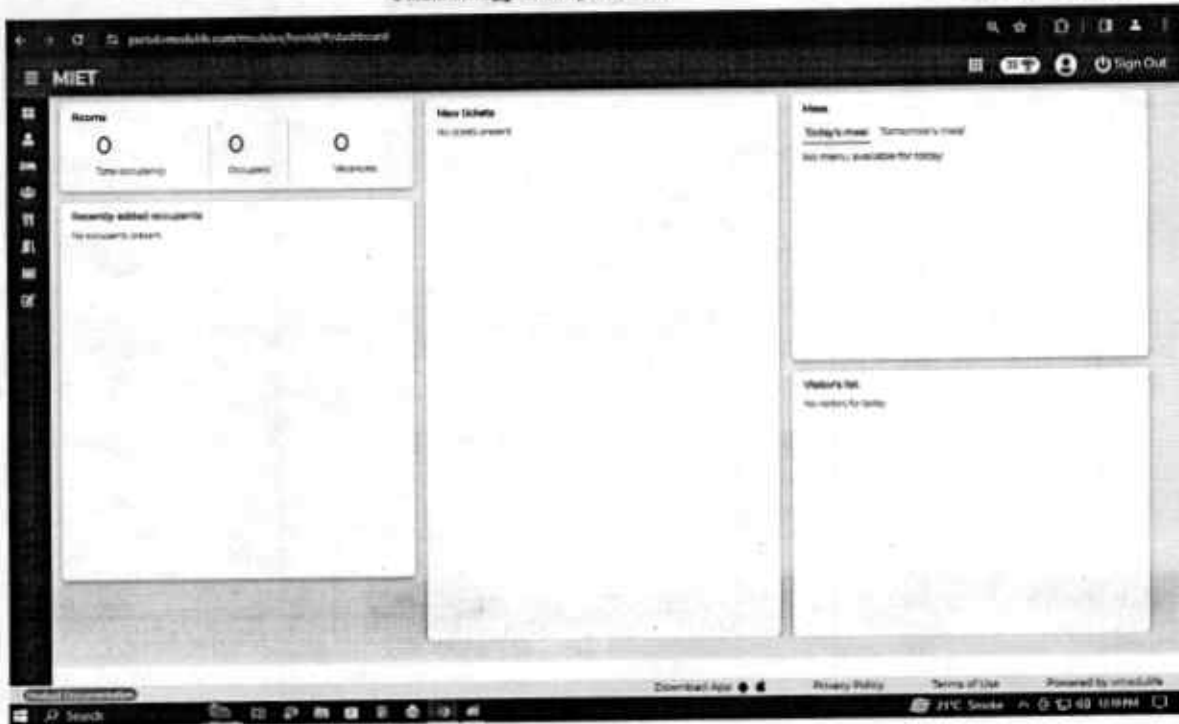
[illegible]

MIET

Sign Out

Rooms

0
Total occupancy

0
Occupied

0
Vacancies

Recently added occupants

No occupants present

New tickets

No tickets present

Mess

Today's meal

Tomorrow's meal

No menu available for today

Visitor's list

No visitors for today

Download App

Privacy Policy

Terms of Use

Powered by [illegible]

Search

21°C Smoke

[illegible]